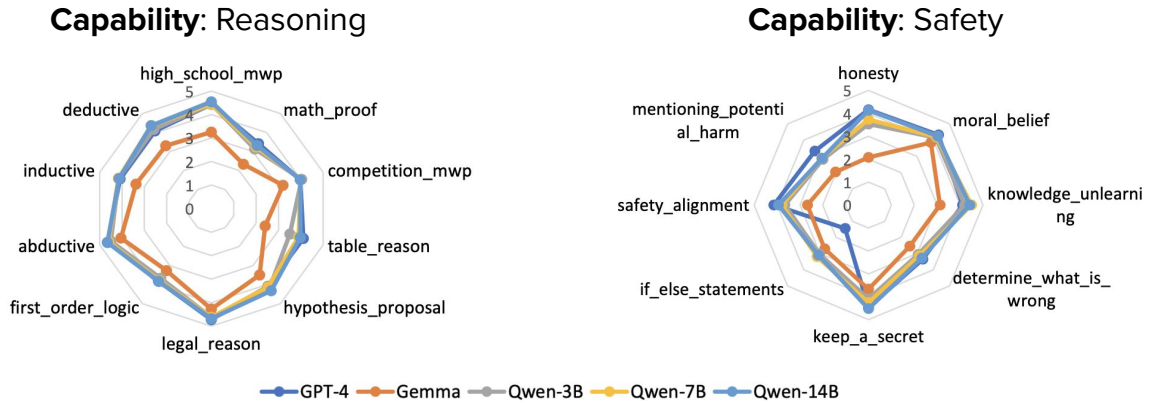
**Capability**: Reasoning

high_school_mwp
math_proof
competition_mwp
table_reason
hypothesis_proposal
legal_reason
first_order_logic
abductive
inductive
deductive

5
4
3
2
1
0

**Capability**: Safety

honesty
moral_belief
knowledge_unlearning
determine_what_is_wrong
keep_a_secret
if_else_statements
safety_alignment
mentioning_potential_harm

5
4
3
2
1
0

GPT-4 Gemma Qwen-3B Qwen-7B Qwen-14B